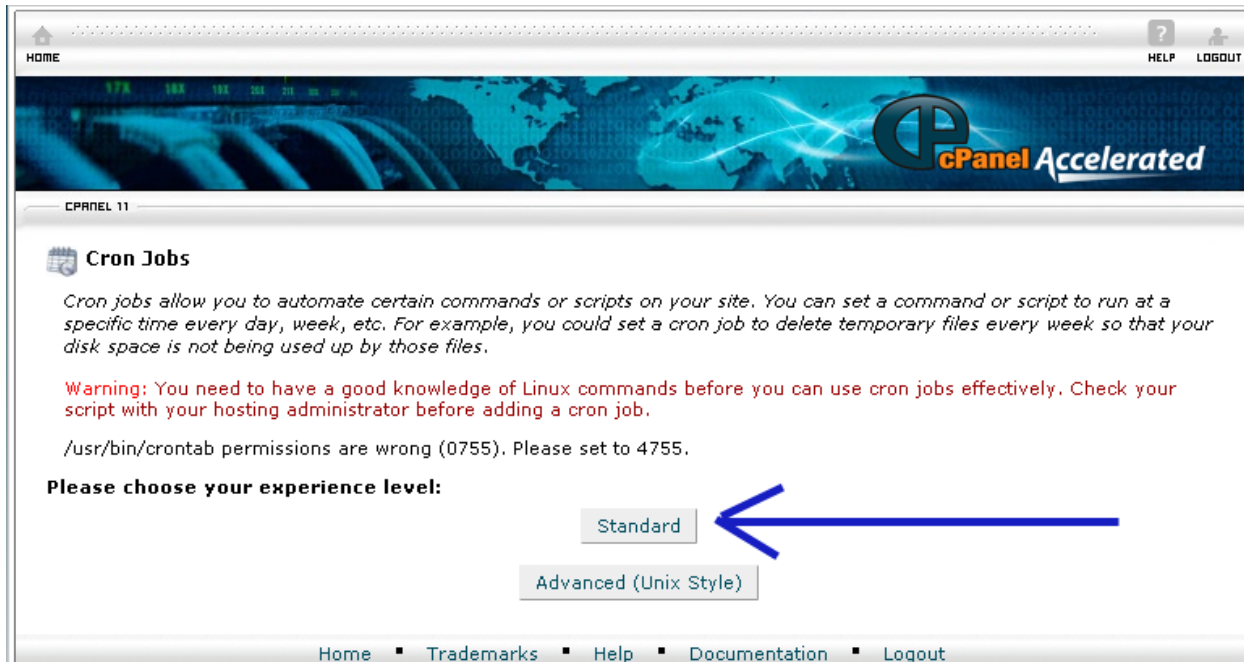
HOME

HELP LOGOUT

cPanel Accelerated

CPANEL 11

Cron Jobs

Cron jobs allow you to automate certain commands or scripts on your site. You can set a command or script to run at a specific time every day, week, etc. For example, you could set a cron job to delete temporary files every week so that your disk space is not being used up by those files.

Warning: You need to have a good knowledge of Linux commands before you can use cron jobs effectively. Check your script with your hosting administrator before adding a cron job.

/usr/bin/crontab permissions are wrong (0755). Please set to 4755.

Please choose your experience level:

Standard

Advanced (Unix Style)

Home ▪ Trademarks ▪ Help ▪ Documentation ▪ Logout